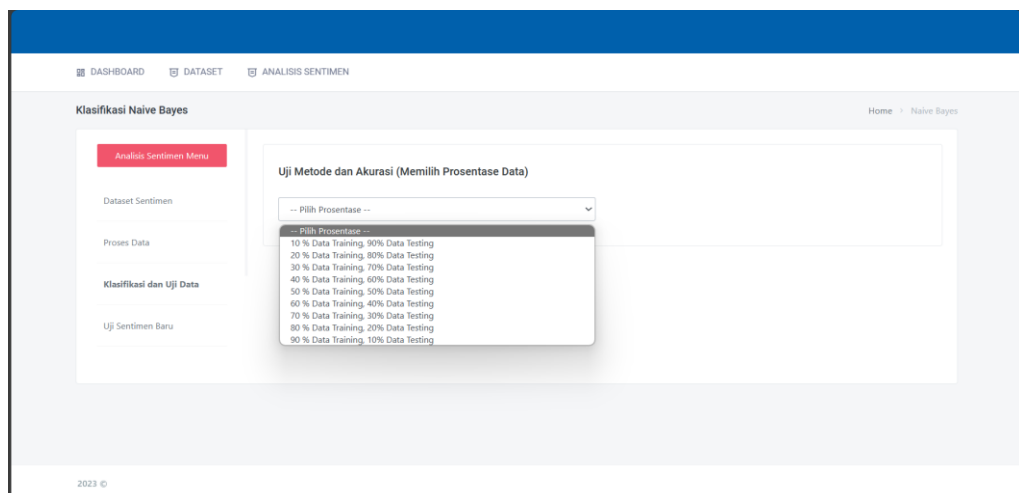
DASHBOARD DATASET ANALISIS SENTIMEN

Klasifikasi Naive Bayes

Home > Naive Bayes

Analisis Sentimen Menu

Dataset Sentimen

Proses Data

Klasifikasi dan Uji Data

Uji Sentimen Baru

Uji Metode dan Akurasi (Memilih Prosentase Data)

-- Pilih Prosentase --

-- Pilih Prosentase --
10 % Data Training, 90% Data Testing
20 % Data Training, 80% Data Testing
30 % Data Training, 70% Data Testing
40 % Data Training, 60% Data Testing
50 % Data Training, 50% Data Testing
60 % Data Training, 40% Data Testing
70 % Data Training, 30% Data Testing
80 % Data Training, 20% Data Testing
90 % Data Training, 10% Data Testing

2023 ©